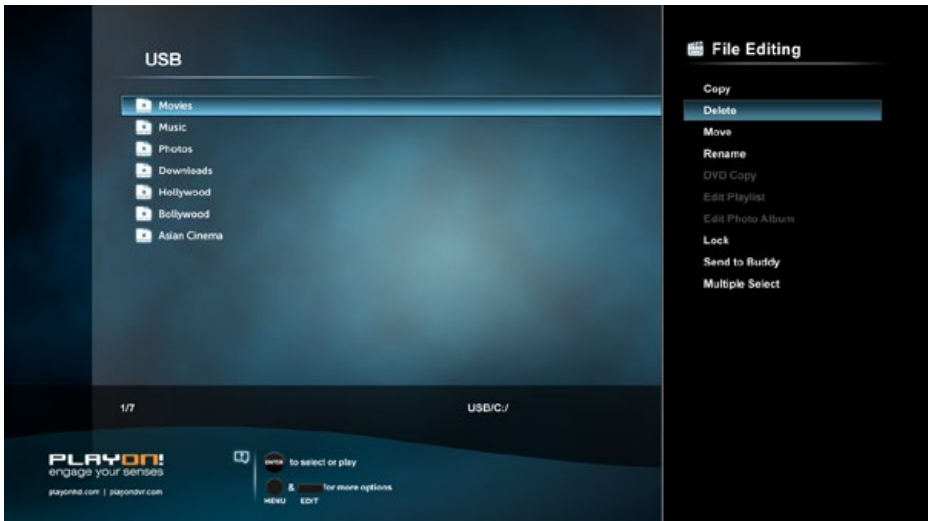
USB

Movies
Music
Photos
Downloads
Hollywood
Bollywood
Asian Cinema

1/7

USB/C:/

File Editing

Copy
Delete
Move
Rename
DVD Copy
Edit Playlist
Edit Photo Album
Lock
Send to Buddy
Multiple Select

PLAYON!
engage your senses
playonhd.com | playondvr.com

ENTER to select or play
MENU & EDIT for more options